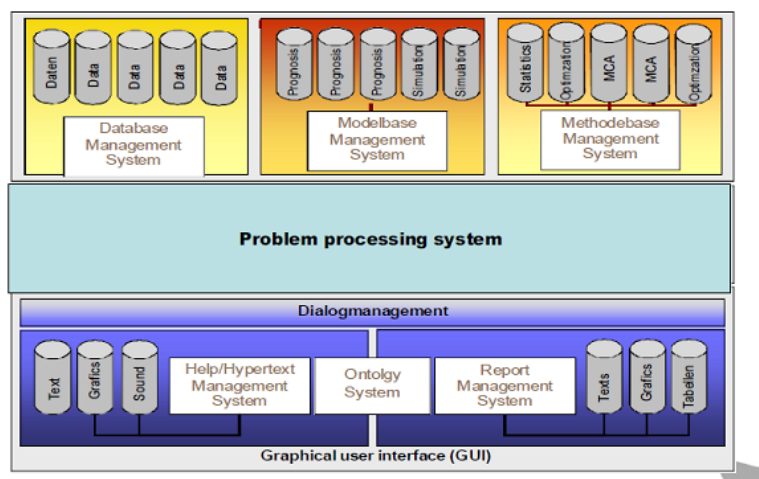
Daten
Data
Data
Data
Data

Database Management System

Prognosis
Prognosis
Prognosis
Simulation
Simulation

Modelbase Management System

Statistics
Optimzation
MCA
MCA
Optimzation

Methodebase Management System

Problem processing system

Dialogmanagement

Text
Grafics
Sound

Help/Hypertext Management System

Ontolgy System

Report Management System

Texts
Grafics
Tabellen

Graphical user interface (GUI)